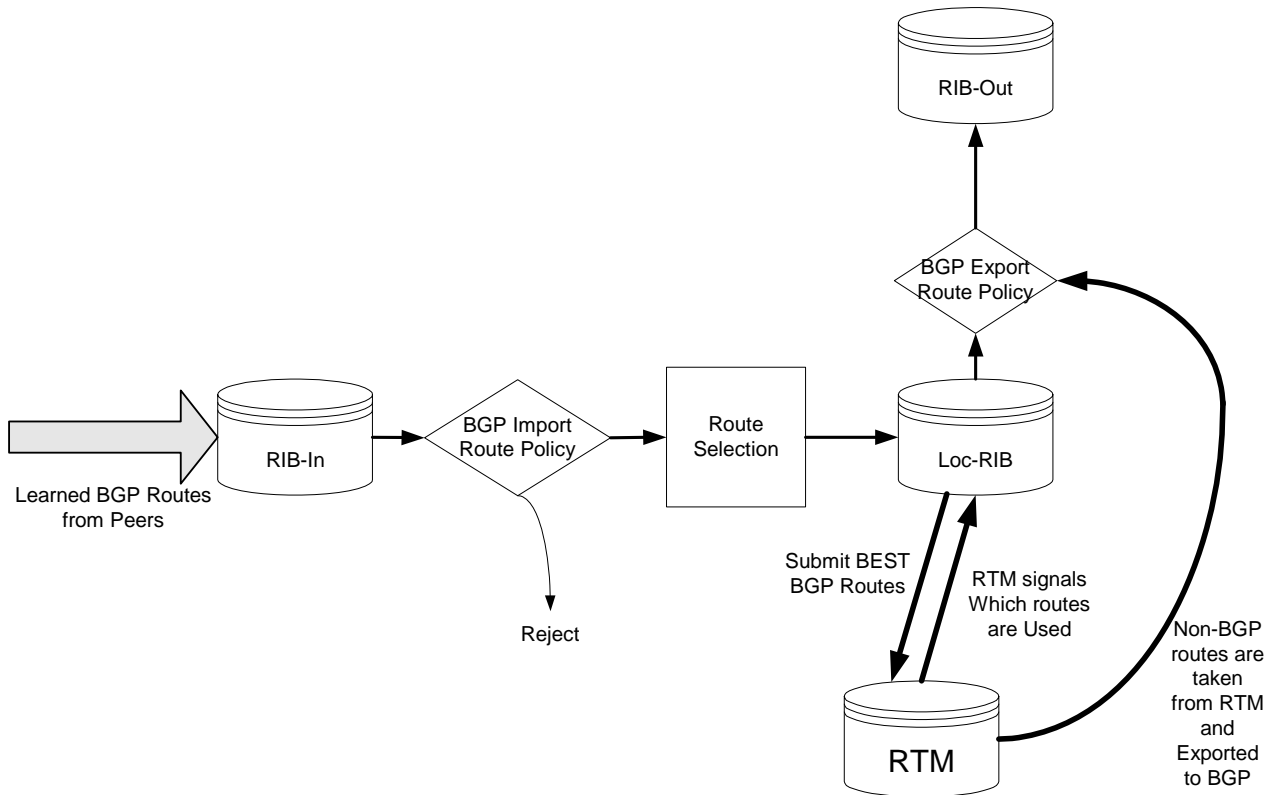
RIB-Out

BGP Export Route Policy

Learned BGP Routes from Peers

RIB-In

BGP Import Route Policy

Route Selection

Loc-RIB

Reject

Submit BEST BGP Routes

RTM signals Which routes are Used

Non-BGP routes are taken from RTM and Exported to BGP

RTM